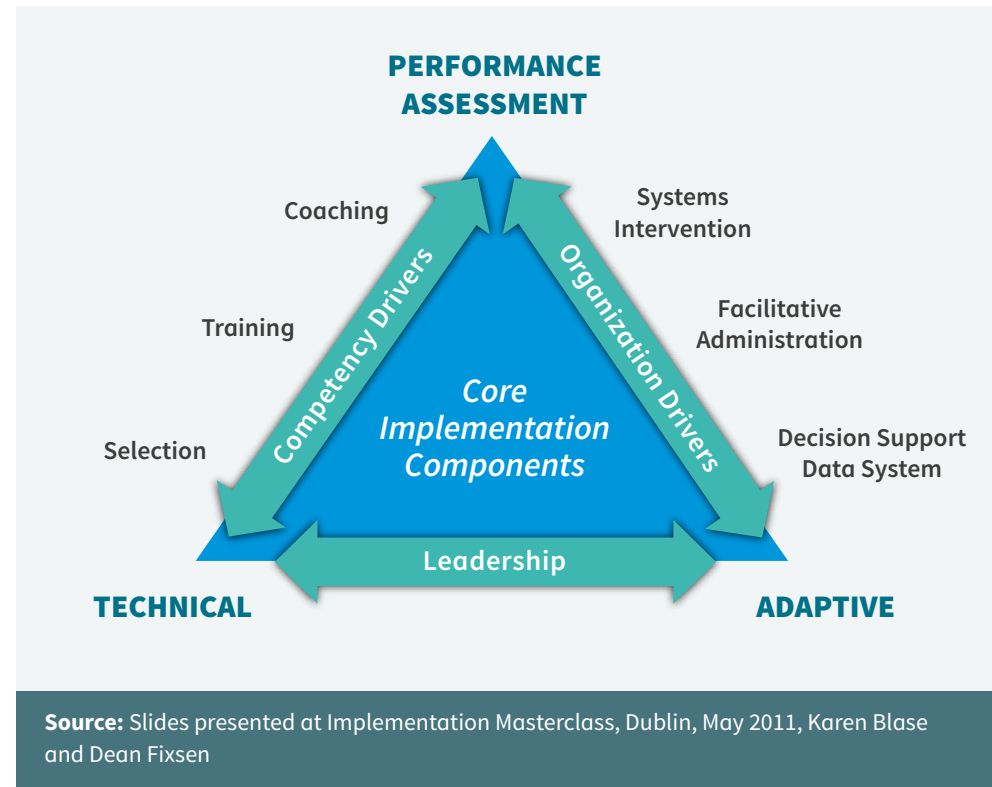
PERFORMANCE ASSESSMENT

Coaching

Training

Selection

Competency Drivers

Systems Intervention

Facilitative Administration

Decision Support Data System

Organization Drivers

Core Implementation Components

Leadership

TECHNICAL

ADAPTIVE

**Source:** Slides presented at Implementation Masterclass, Dublin, May 2011, Karen Blase and Dean Fixsen